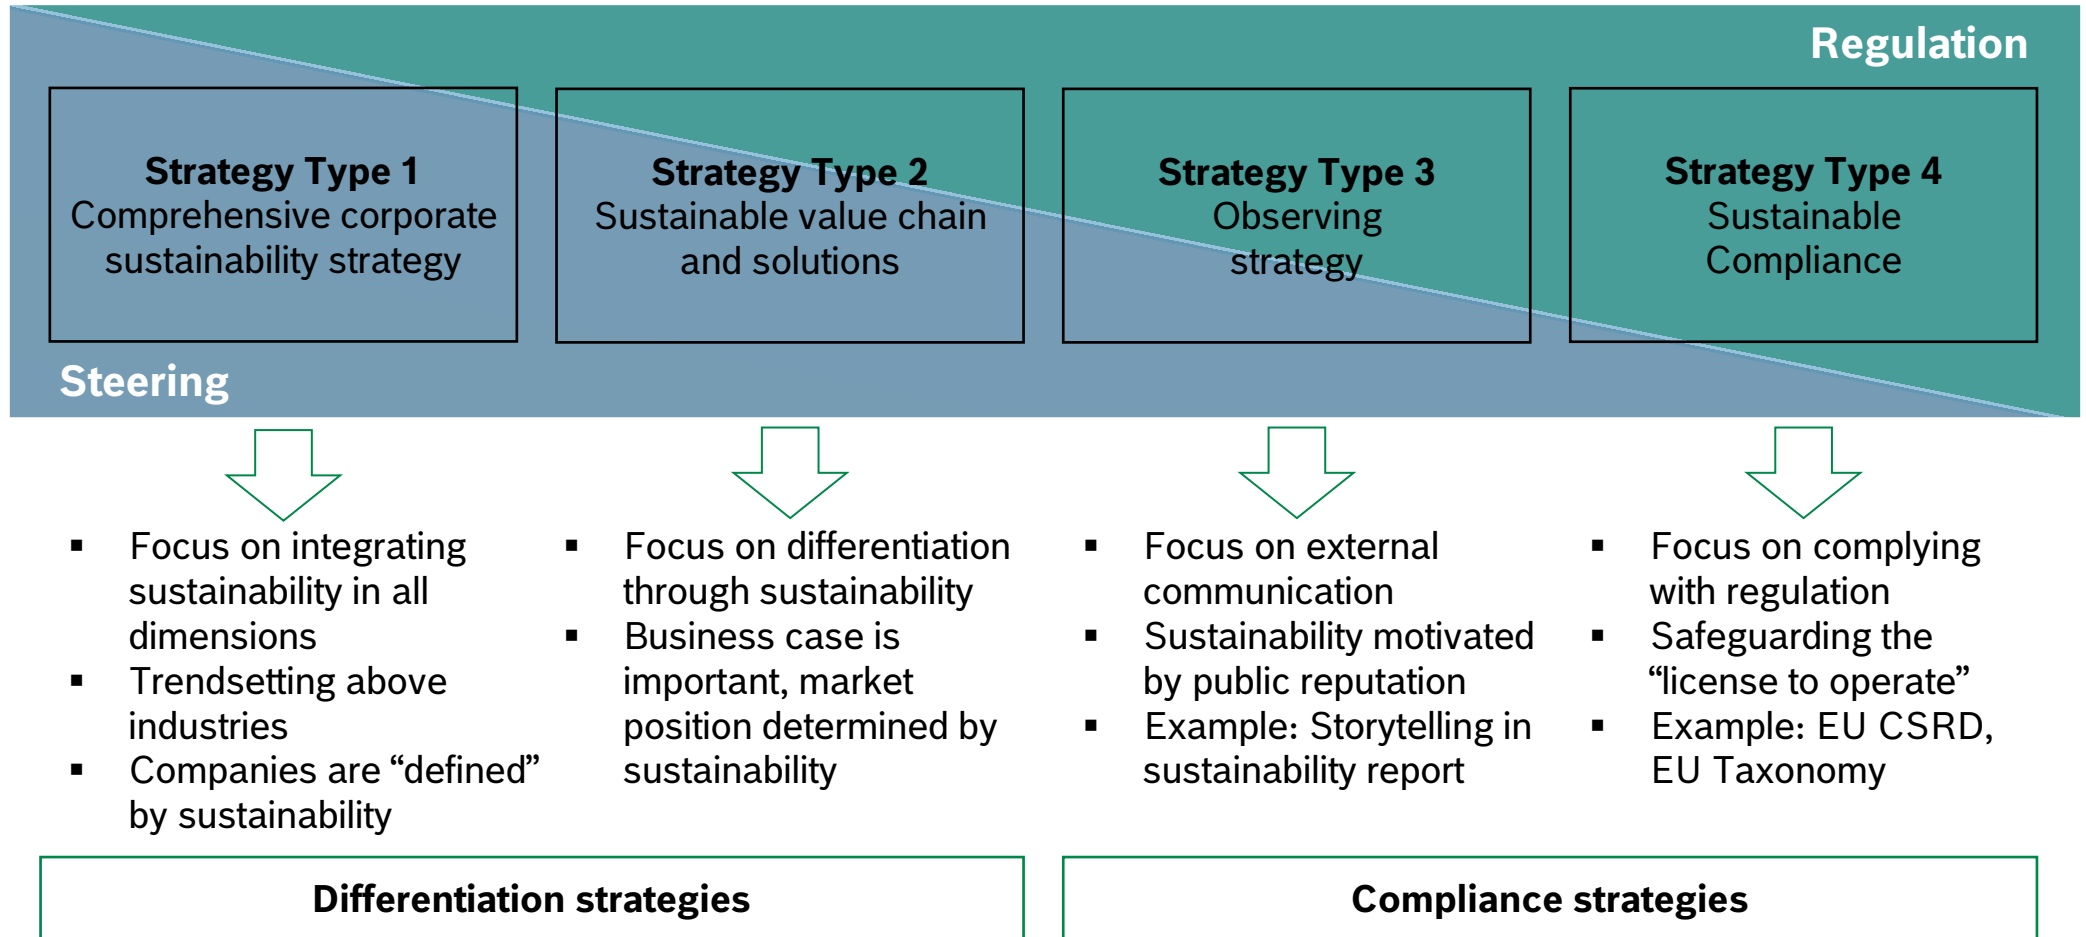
Regulation

Strategy Type 1
Comprehensive corporate sustainability strategy

Strategy Type 2
Sustainable value chain and solutions

Strategy Type 3
Observing strategy

Strategy Type 4
Sustainable Compliance

Steering

- Focus on integrating sustainability in all dimensions
- Trendsetting above industries
- Companies are “defined” by sustainability

- Focus on differentiation through sustainability
- Business case is important, market position determined by sustainability

- Focus on external communication
- Sustainability motivated by public reputation
- Example: Storytelling in sustainability report

- Focus on complying with regulation
- Safeguarding the “license to operate”
- Example: EU CSRD, EU Taxonomy

Differentiation strategies

Compliance strategies